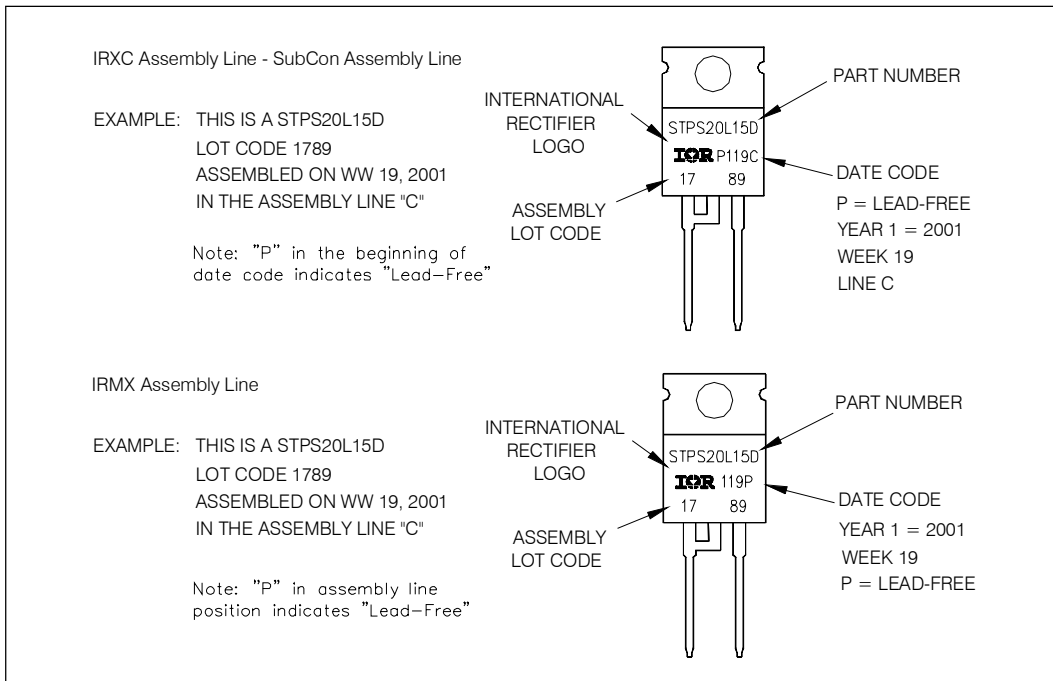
IRXC Assembly Line - SubCon Assembly Line

EXAMPLE: THIS IS A STPS20L15D
LOT CODE 1789
ASSEMBLED ON WW 19, 2001
IN THE ASSEMBLY LINE "C"

Note: "P" in the beginning of date code indicates "Lead-Free"

INTERNATIONAL RECTIFIER LOGO

ASSEMBLY LOT CODE

STPS20L15D
IOR P119C
17 89

PART NUMBER

DATE CODE
P = LEAD-FREE
YEAR 1 = 2001
WEEK 19
LINE C

IRMX Assembly Line

EXAMPLE: THIS IS A STPS20L15D
LOT CODE 1789
ASSEMBLED ON WW 19, 2001
IN THE ASSEMBLY LINE "C"

Note: "P" in assembly line position indicates "Lead-Free"

INTERNATIONAL RECTIFIER LOGO

ASSEMBLY LOT CODE

STPS20L15D
IOR 119P
17 89

PART NUMBER

DATE CODE
YEAR 1 = 2001
WEEK 19
P = LEAD-FREE